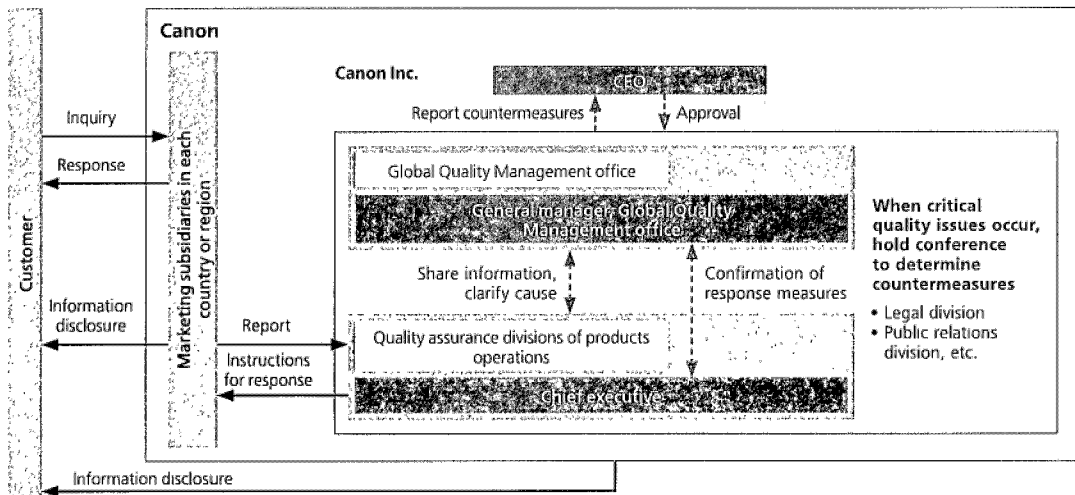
Customer

Canon

Inquiry

Response

Information disclosure

Marketing subsidiaries in each country or region

Canon Inc.

CEO

Report countermeasures

Approval

Global Quality Management office

General manager, Global Quality Management office

Share information, clarify cause

Confirmation of response measures

Report

Instructions for response

Quality assurance divisions of products operations

Chief executive

When critical quality issues occur, hold conference to determine countermeasures

• Legal division
• Public relations division, etc.

Information disclosure